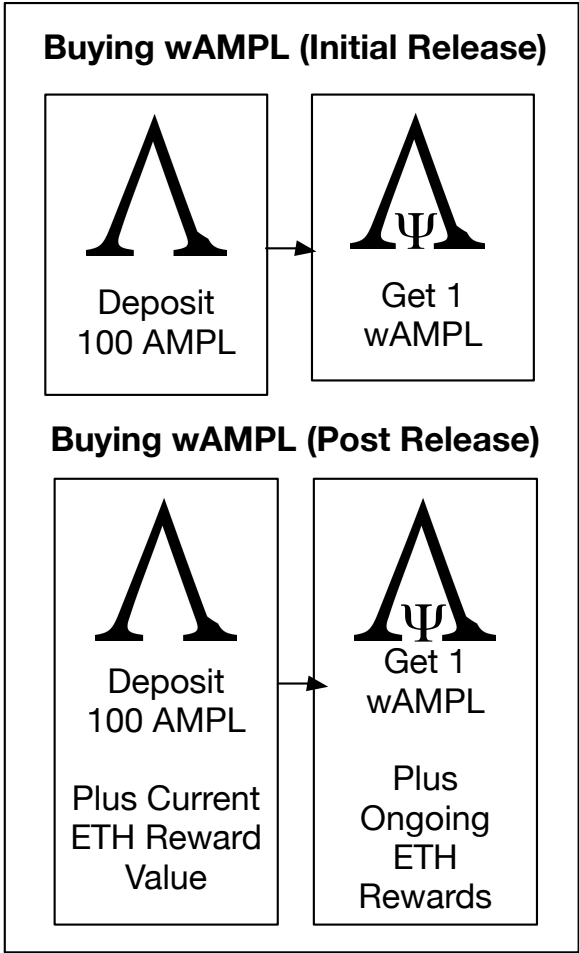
**Buying wAMPL (Initial Release)**

Λ

Deposit 100 AMPL

Λ Ψ

Get 1 wAMPL

**Buying wAMPL (Post Release)**

Λ

Deposit 100 AMPL

Plus Current ETH Reward Value

Λ Ψ

Get 1 wAMPL

Plus Ongoing ETH Rewards